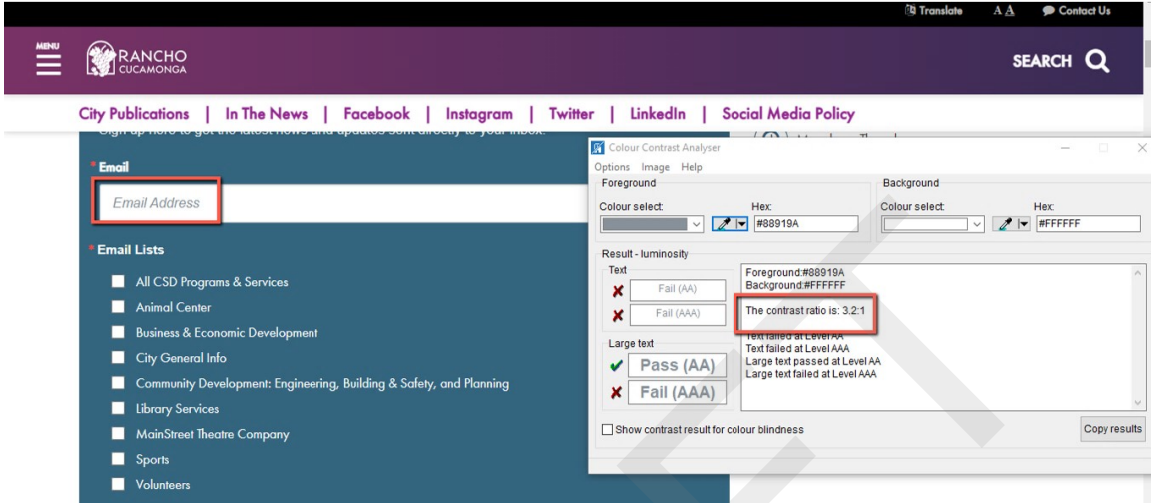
Translate A A Contact Us

MENU

RANCHO CUCAMONGA

SEARCH

City Publications | In The News | Facebook | Instagram | Twitter | LinkedIn | Social Media Policy

Sign up here to get the latest news and updates sent directly to your inbox.

* Email

Email Address

* Email Lists

All CSD Programs & Services

Animal Center

Business & Economic Development

City General Info

Community Development: Engineering, Building & Safety, and Planning

Library Services

MainStreet Theatre Company

Sports

Volunteers

Colour Contrast Analyser

Options Image Help

Foreground

Colour select:

Hex:

#88919A

Background

Colour select:

Hex:

#FFFFFF

Result - luminosity

Text

Fail (AA)

Fail (AAA)

Large text

Pass (AA)

Fail (AAA)

Foreground:#88919A
Background:#FFFFFF

The contrast ratio is: 3.2:1

Text failed at Level AA
Text failed at Level AAA
Large text passed at Level AA
Large text failed at Level AAA

Show contrast result for colour blindness

Copy results